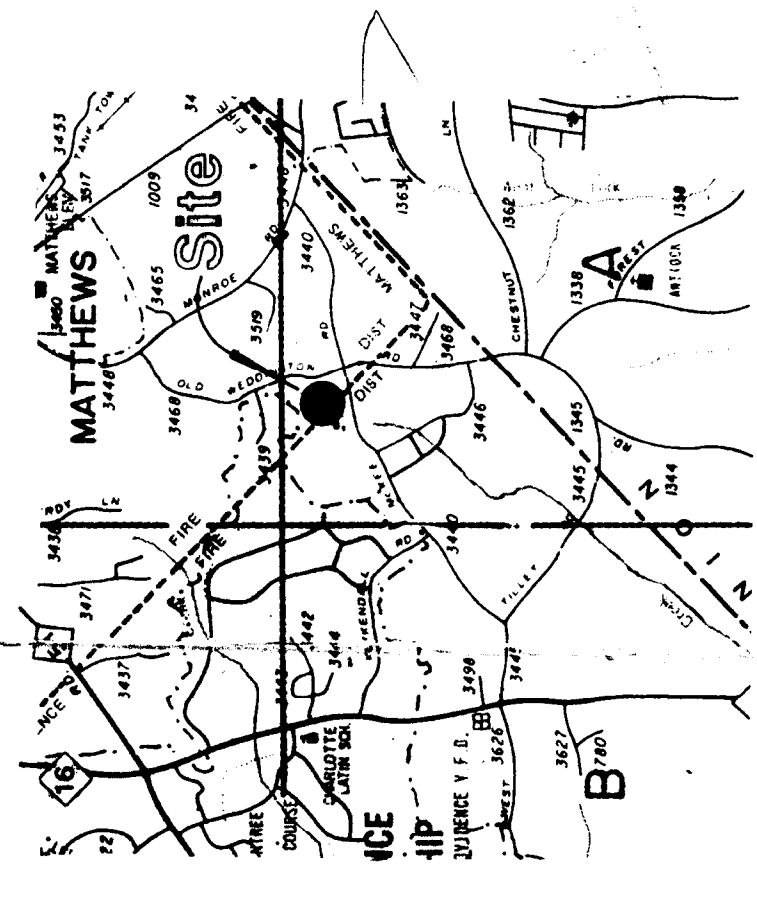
MATTHEWS
3460 MATTHEWS ELEV
3517
3453
TANK TOWN
Site
1009
34
3465
3448
MONROE
RD
3519
OLD
WEDDINGTON
RD
3440
MATTHEWS
DIST
3447
DIST
3468
3468
3446
1363
1362
1338
1350
CHESTNUT
FOREST
ANTIOCH
A
1345
1344
RD
3445
Z
O
I
N
3439
FIRE
FIRE
FIRE
3438
RDY
LN
3471
3437
3442
3444
PETTENDALE
RD
3440
TILLEY
3441
3490
3626
3627
780
B
PROVIDENCE V F D
WEST
CHARLOTTE LATIN SCH
16
COURSE
TREE
NCE
22
NCE
HIP